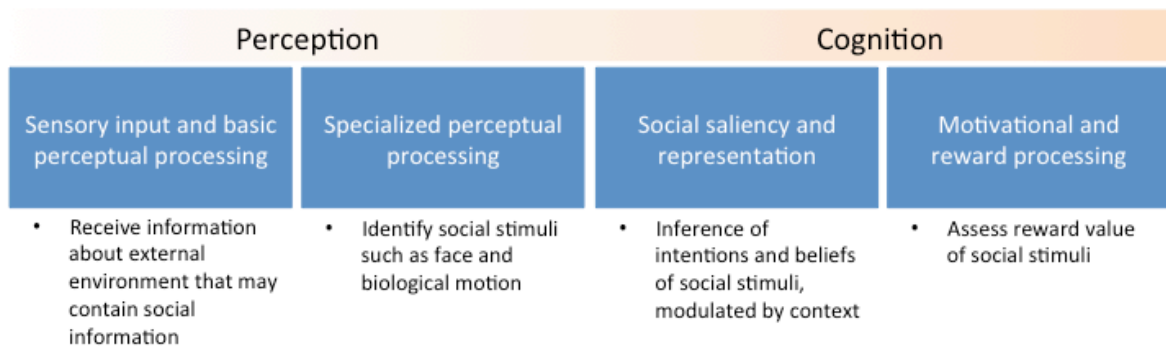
Perception

Cognition

Sensory input and basic perceptual processing

Specialized perceptual processing

Social saliency and representation

Motivational and reward processing

• Receive information about external environment that may contain social information

• Identify social stimuli such as face and biological motion

• Inference of intentions and beliefs of social stimuli, modulated by context

• Assess reward value of social stimuli